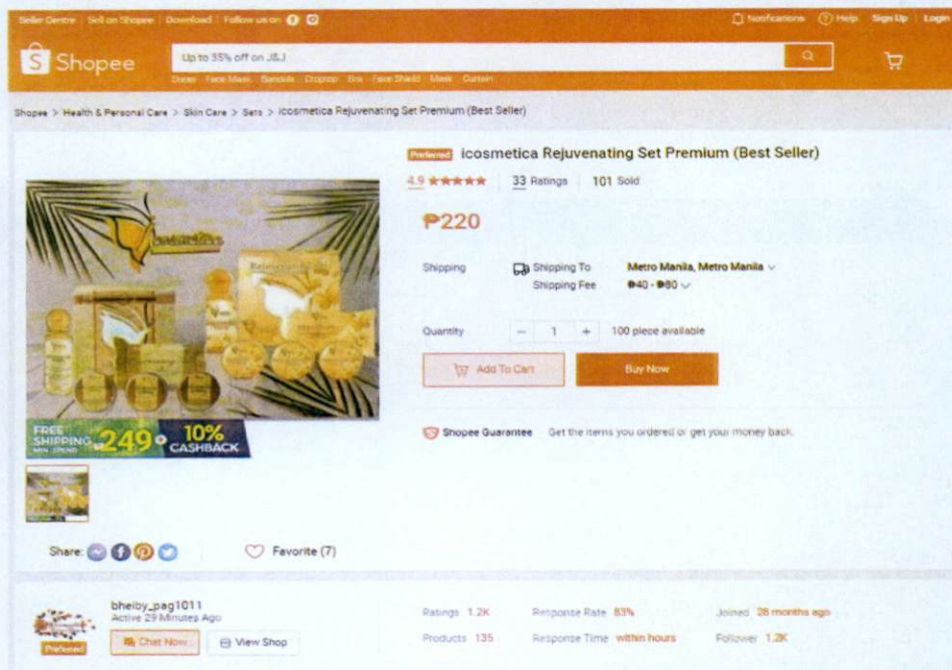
Seller Centre | Sell on Shopee | Download | Follow us on

Notifications | Help | Sign Up | Login

Shopee

Up to 35% off on J&J

Dress Face Mask Sandals Dropzip Bra Face Shield Mask Curtain

Shopee > Health & Personal Care > Skin Care > Sets > icosmetica Rejuvenating Set Premium (Best Seller)

Preferred icosmetica Rejuvenating Set Premium (Best Seller)

4.9 ★★★★★ | 33 Ratings | 101 Sold

₱220

Shipping | Shipping To | Metro Manila, Metro Manila
Shipping Fee | ₱40 - ₱80

Quantity | − 1 + | 100 piece available

Add To Cart | Buy Now

Shopee Guarantee | Get the items you ordered or get your money back.

FREE SHIPPING MIN. SPEND 249 + 10% CASHBACK

Share:

Favorite (7)

bheiby_pag1011
Active 29 Minutes Ago
Preferred
Chat Now | View Shop

Ratings 1.2K | Response Rate 83% | Joined 28 months ago
Products 135 | Response Time within hours | Follower 1.2K